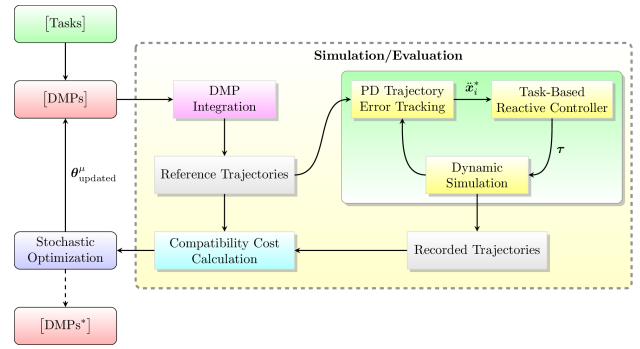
[Tasks]

[DMPs]

$\boldsymbol{\theta}^{\mu}_{\text{updated}}$

Stochastic Optimization

[DMPs*]

Simulation/Evaluation

DMP Integration

Reference Trajectories

Compatibility Cost Calculation

PD Trajectory Error Tracking

$\ddot{\boldsymbol{x}}_i^*$

Task-Based Reactive Controller

$\boldsymbol{\tau}$

Dynamic Simulation

Recorded Trajectories